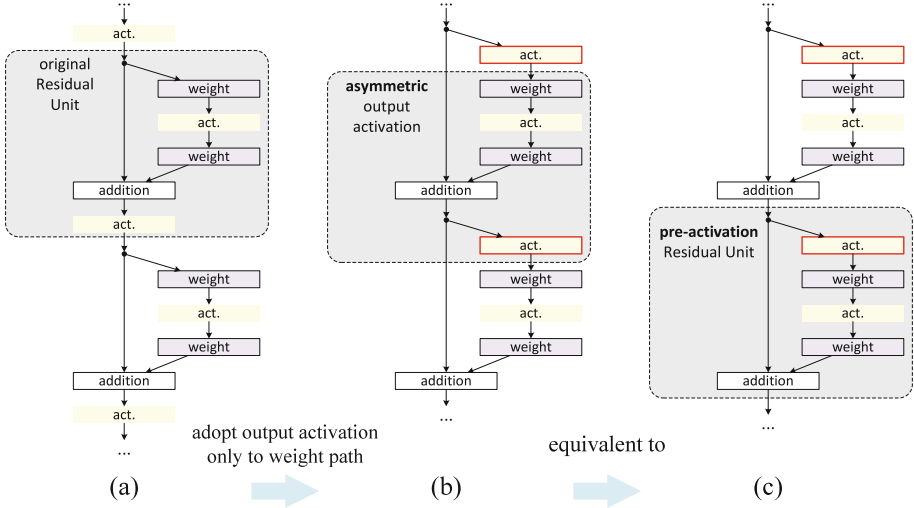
...
act.
original Residual Unit
weight
act.
weight
addition
act.
weight
act.
weight
addition
act.
...

(a)

adopt output activation only to weight path

...
act.
asymmetric output activation
weight
act.
weight
addition
act.
weight
act.
weight
addition
...

(b)

equivalent to

...
act.
weight
act.
weight
addition
pre-activation Residual Unit
act.
weight
act.
weight
addition
...

(c)